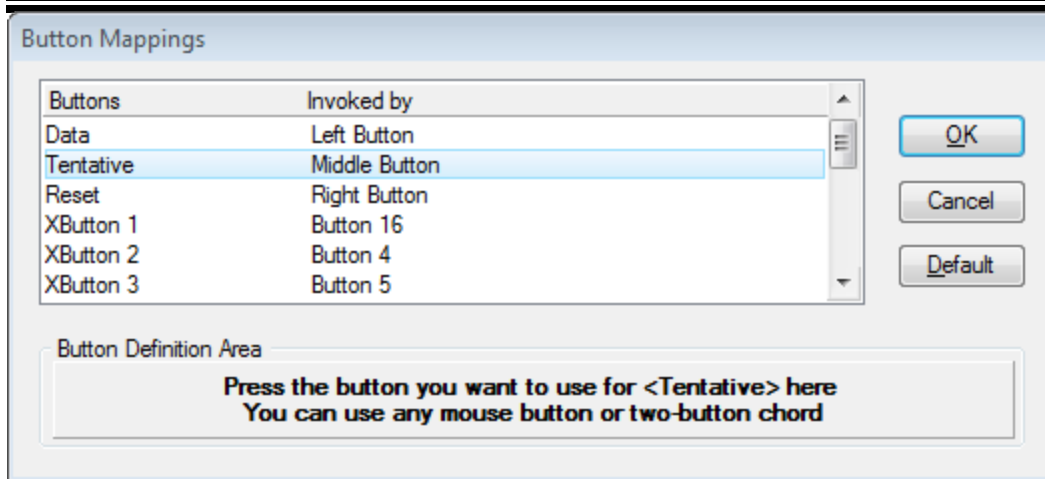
Button Mappings

| Buttons | Invoked by |
|---|---|
| Data | Left Button |
| Tentative | Middle Button |
| Reset | Right Button |
| XButton 1 | Button 16 |
| XButton 2 | Button 4 |
| XButton 3 | Button 5 |

OK

Cancel

Default

Button Definition Area

Press the button you want to use for <Tentative> here
You can use any mouse button or two-button chord